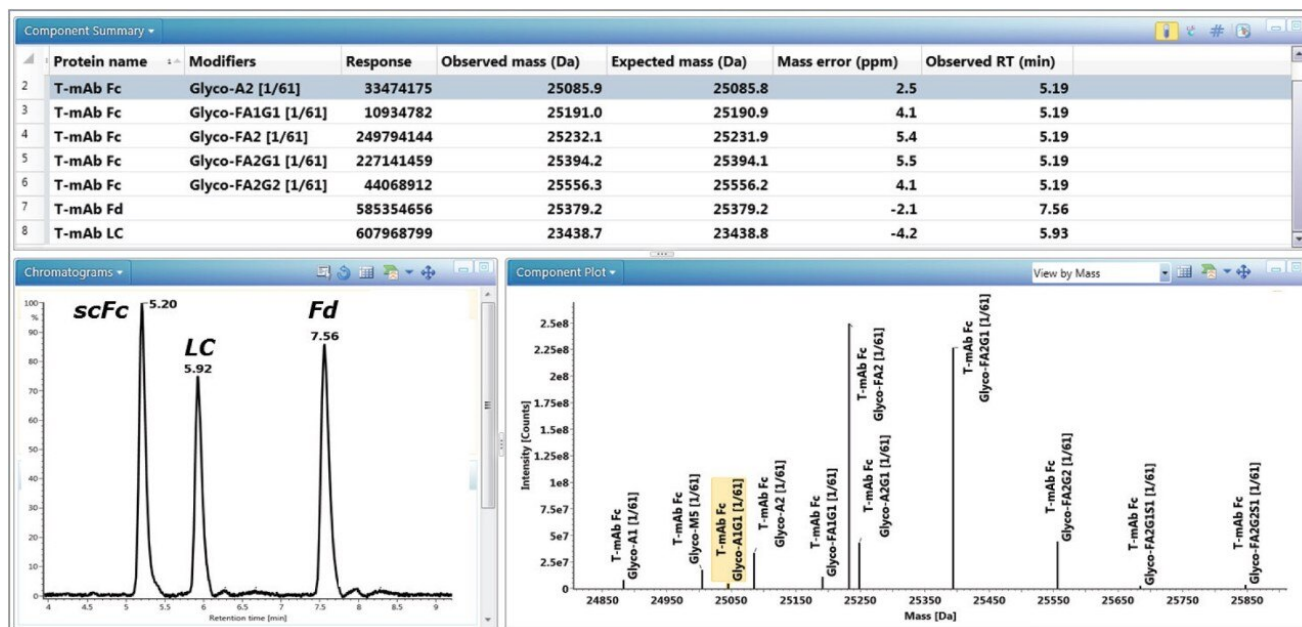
Component Summary ▾

| | Protein name | Modifiers | Response | Observed mass (Da) | Expected mass (Da) | Mass error (ppm) | Observed RT (min) |
|---|---|---|---|---|---|---|---|
| 2 | T-mAb Fc | Glyco-A2 [1/61] | 33474175 | 25085.9 | 25085.8 | 2.5 | 5.19 |
| 3 | T-mAb Fc | Glyco-FA1G1 [1/61] | 10934782 | 25191.0 | 25190.9 | 4.1 | 5.19 |
| 4 | T-mAb Fc | Glyco-FA2 [1/61] | 249794144 | 25232.1 | 25231.9 | 5.4 | 5.19 |
| 5 | T-mAb Fc | Glyco-FA2G1 [1/61] | 227141459 | 25394.2 | 25394.1 | 5.5 | 5.19 |
| 6 | T-mAb Fc | Glyco-FA2G2 [1/61] | 44068912 | 25556.3 | 25556.2 | 4.1 | 5.19 |
| 7 | T-mAb Fd | | 585354656 | 25379.2 | 25379.2 | -2.1 | 7.56 |
| 8 | T-mAb LC | | 607968799 | 23438.7 | 23438.8 | -4.2 | 5.93 |

Chromatograms ▾

100 % 90 80 70 60 50 40 30 20 10 0

scFc 5.20
LC 5.92
Fd 7.56

4 4.5 5 5.5 6 6.5 7 7.5 8 8.5 9
Retention time [min]

Component Plot ▾
View by Mass

Intensity [Counts]
2.5e8 2.25e8 2e8 1.75e8 1.5e8 1.25e8 1e8 7.5e7 5e7 2.5e7 0

T-mAb Fc Glyco-A1 [1/61]
T-mAb Fc Glyco-M5 [1/61]
T-mAb Fc Glyco-A1G1 [1/61]
T-mAb Fc Glyco-A2 [1/61]
T-mAb Fc Glyco-FA1G1 [1/61]
T-mAb Fc Glyco-FA2 [1/61]
T-mAb Fc Glyco-A2G1 [1/61]
T-mAb Fc Glyco-FA2G1 [1/61]
T-mAb Fc Glyco-FA2G2 [1/61]
T-mAb Fc Glyco-FA2G1S1 [1/61]
T-mAb Fc Glyco-FA2G2S1 [1/61]

24850 24950 25050 25150 25250 25350 25450 25550 25650 25750 25850
Mass [Da]